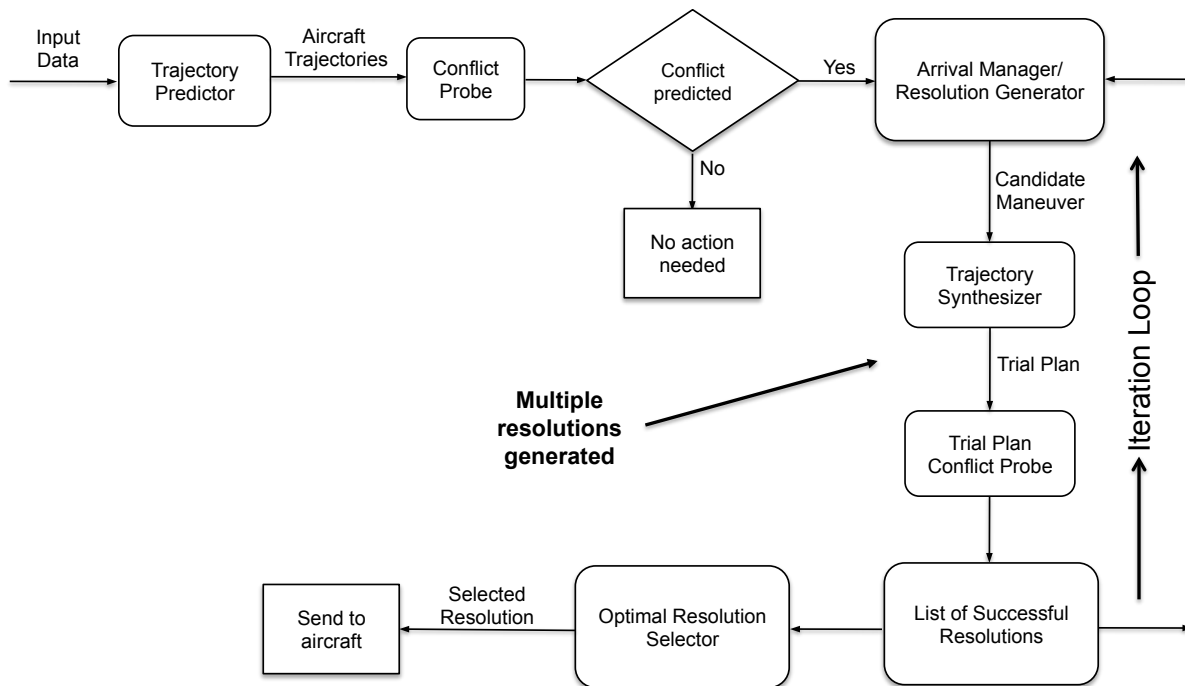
Input Data

Trajectory Predictor

Aircraft Trajectories

Conflict Probe

Conflict predicted

Yes

Arrival Manager/ Resolution Generator

No

No action needed

Candidate Maneuver

Trajectory Synthesizer

Trial Plan

Multiple resolutions generated

Trial Plan Conflict Probe

Iteration Loop

Send to aircraft

Selected Resolution

Optimal Resolution Selector

List of Successful Resolutions